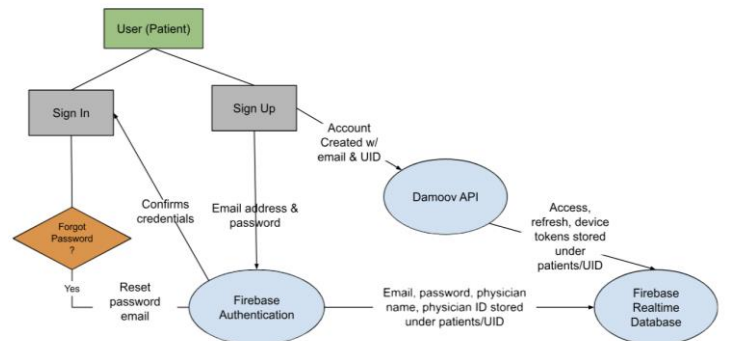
User (Patient)

Sign In

Sign Up

Account Created w/ email & UID

Damoov API

Confirms credentials

Email address & password

Access, refresh, device tokens stored under patients/UID

Forgot Password ?

Yes

Reset password email

Firebase Authentication

Email, password, physician name, physician ID stored under patients/UID

Firebase Realtime Database